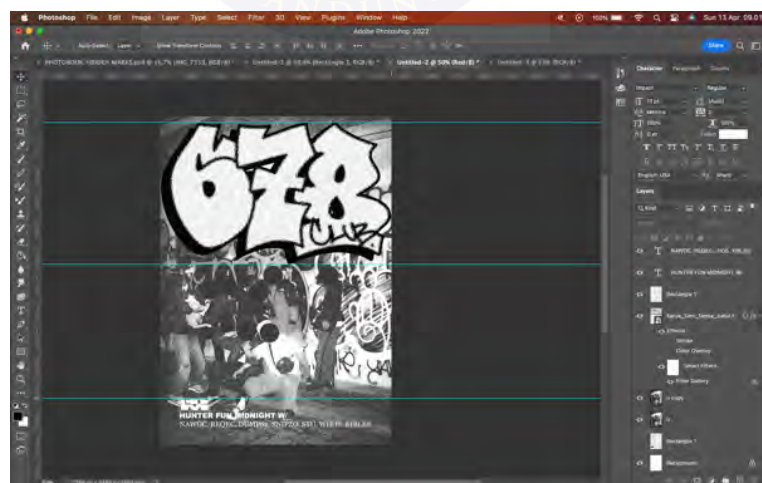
Photoshop File Edit Image Layer Type Select Filter 3D View Plugins Window Help

Sun 13 Apr 09:01

Adobe Photoshop 2022

Share

Untitled-2 @ 50% (Red/8)

Character Paragraph

Impact

Regular

English: USA

Layers

Kind

T NAWOC REQEC... 838...

T HUNTER FUN MIDNIGHT W/

Rectangle 1

Effects

Stroke

Color Overlay

Smart Filters

Filter Gallery

Rectangle 1

Background

678

CLUB

HUNTER FUN MIDNIGHT W/

NAWOC REQEC DGMDNE SNIPZZ BDU WTD38 838LAB